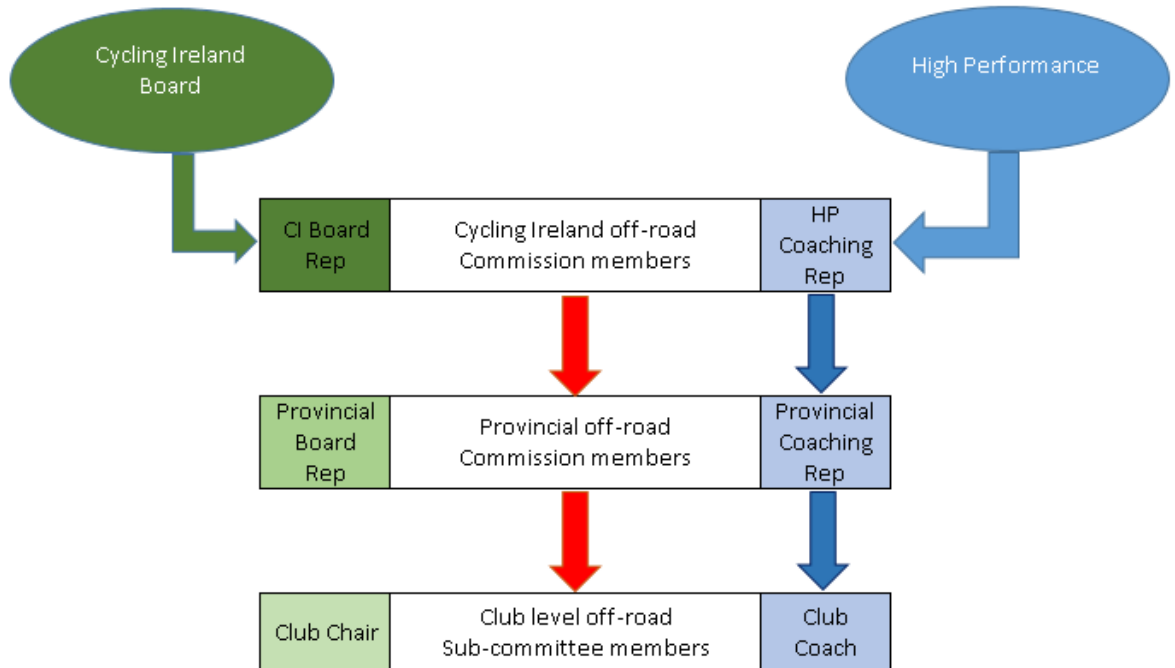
Cycling Ireland Board

High Performance

CI Board Rep

Cycling Ireland off-road Commission members

HP Coaching Rep

Provincial Board Rep

Provincial off-road Commission members

Provincial Coaching Rep

Club Chair

Club level off-road Sub-committee members

Club Coach